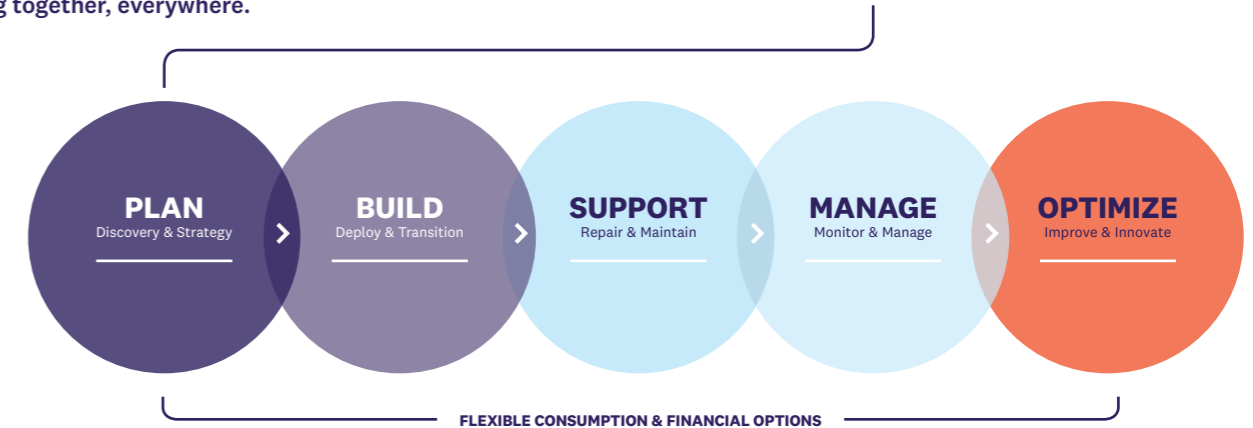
g together, everywhere.

PLAN
Discovery & Strategy

BUILD
Deploy & Transition

SUPPORT
Repair & Maintain

MANAGE
Monitor & Manage

OPTIMIZE
Improve & Innovate

FLEXIBLE CONSUMPTION & FINANCIAL OPTIONS